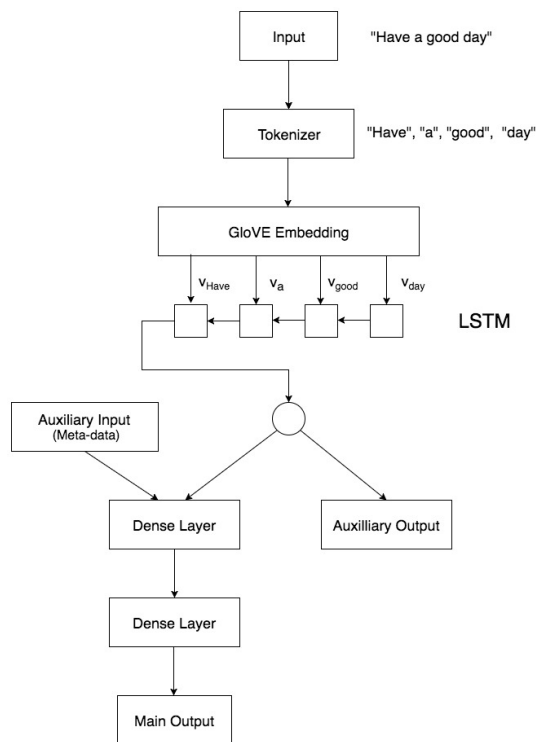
Input

"Have a good day"

Tokenizer

"Have", "a", "good", "day"

GloVE Embedding

$v_{Have}$ $v_a$ $v_{good}$ $v_{day}$

LSTM

Auxiliary Input
(Meta-data)

Dense Layer

Auxilliary Output

Dense Layer

Main Output